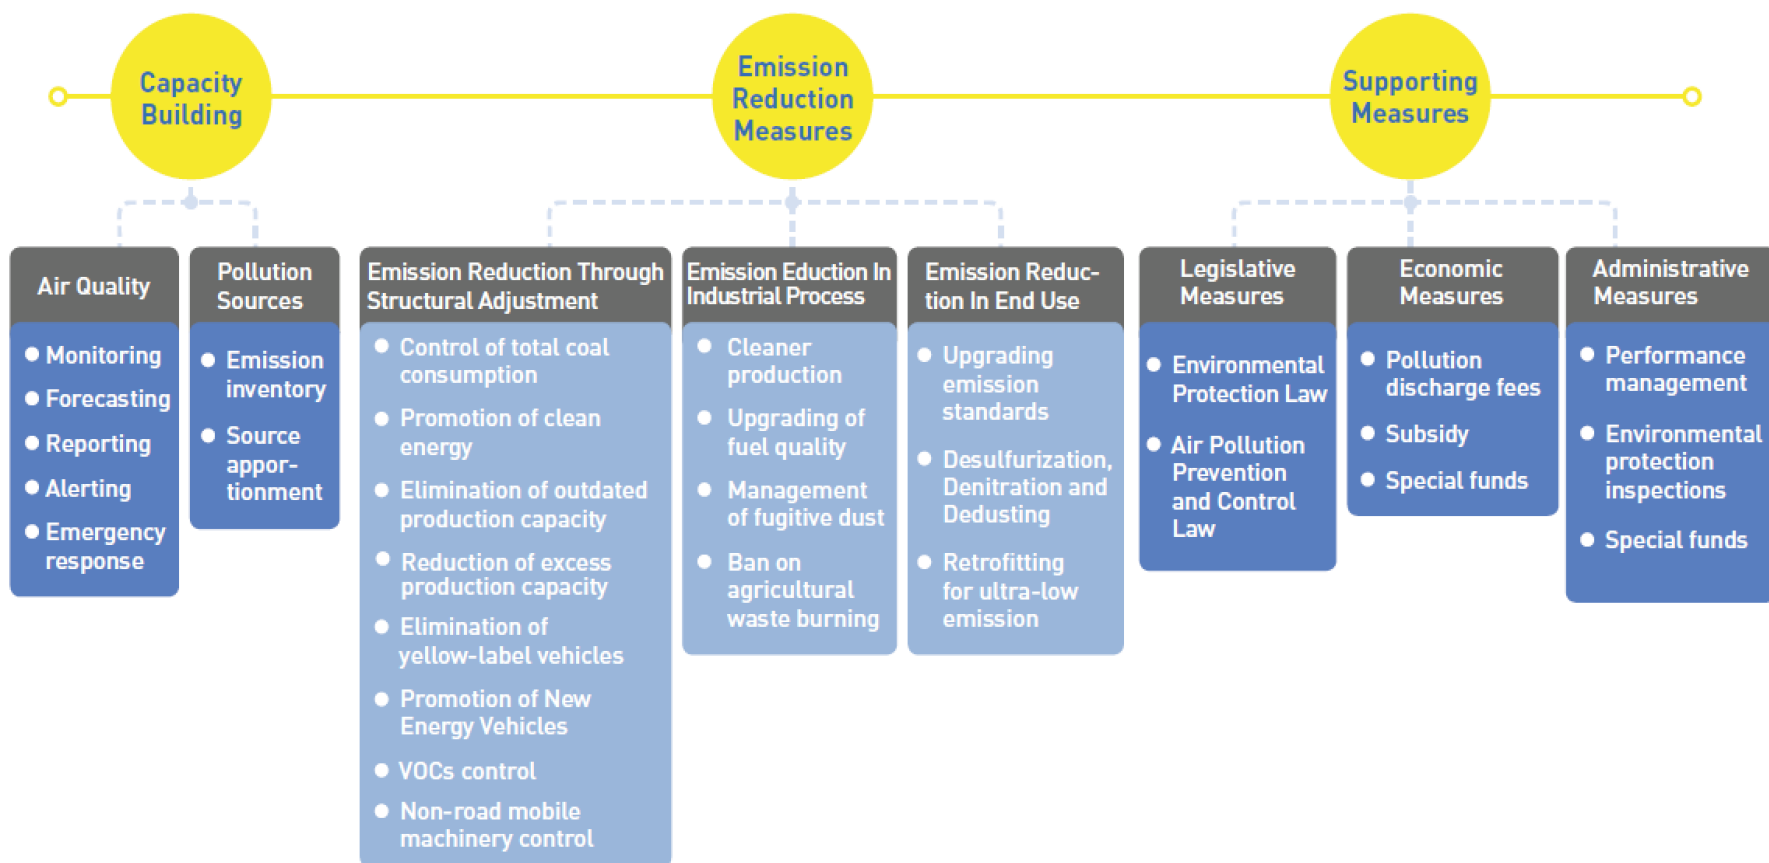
Capacity Building

Emission Reduction Measures

Supporting Measures

Air Quality
Monitoring
Forecasting
Reporting
Alerting
Emergency response

Pollution Sources
Emission inventory
Source apportionment

Emission Reduction Through Structural Adjustment
Control of total coal consumption
Promotion of clean energy
Elimination of outdated production capacity
Reduction of excess production capacity
Elimination of yellow-label vehicles
Promotion of New Energy Vehicles
VOCs control
Non-road mobile machinery control

Emission Eduction In Industrial Process
Cleaner production
Upgrading of fuel quality
Management of fugitive dust
Ban on agricultural waste burning

Emission Reduction In End Use
Upgrading emission standards
Desulfurization, Denitration and Dedusting
Retrofitting for ultra-low emission

Legislative Measures
Environmental Protection Law
Air Pollution Prevention and Control Law

Economic Measures
Pollution discharge fees
Subsidy
Special funds

Administrative Measures
Performance management
Environmental protection inspections
Special funds